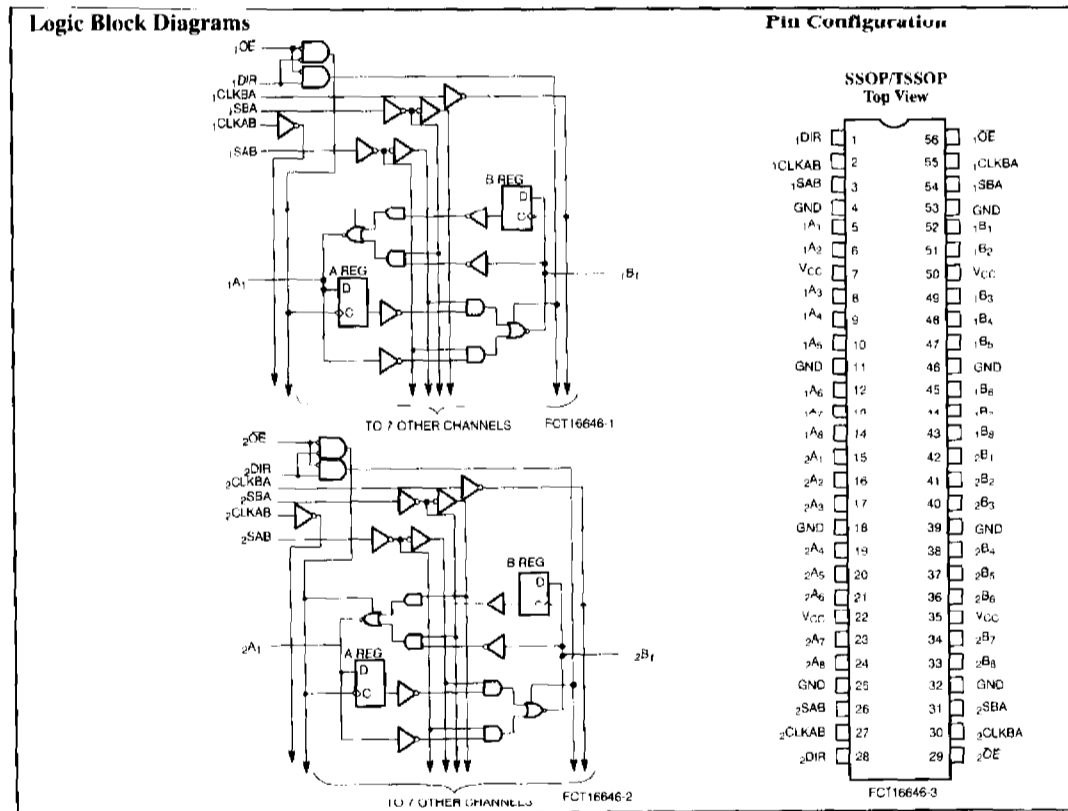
Logic Block Diagrams

$_1\overline{OE}$
$_1DIR$
$_1CLKBA$
$_1SBA$
$_1CLKAB$
$_1SAB$
B REG
D
C
A REG
D
C
$_1A_1$
$_1B_1$
TO 7 OTHER CHANNELS
FCT16646-1

$_2\overline{OE}$
$_2DIR$
$_2CLKBA$
$_2SBA$
$_2CLKAB$
$_2SAB$
B REG
D
C
A REG
D
C
$_2A_1$
$_2B_1$
TO 7 OTHER CHANNELS
FCT16646-2

Pin Configuration

SSOP/TSSOP
Top View

| | | | |
|---|---|---|---|
| $_1DIR$ | 1 | 56 | $_1\overline{OE}$ |
| $_1CLKAB$ | 2 | 55 | $_1CLKBA$ |
| $_1SAB$ | 3 | 54 | $_1SBA$ |
| GND | 4 | 53 | GND |
| $_1A_1$ | 5 | 52 | $_1B_1$ |
| $_1A_2$ | 6 | 51 | $_1B_2$ |
| $V_{CC}$ | 7 | 50 | $V_{CC}$ |
| $_1A_3$ | 8 | 49 | $_1B_3$ |
| $_1A_4$ | 9 | 48 | $_1B_4$ |
| $_1A_5$ | 10 | 47 | $_1B_5$ |
| GND | 11 | 46 | GND |
| $_1A_6$ | 12 | 45 | $_1B_6$ |
| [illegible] | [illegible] | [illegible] | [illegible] |
| $_1A_8$ | 14 | 43 | $_1B_8$ |
| $_2A_1$ | 15 | 42 | $_2B_1$ |
| $_2A_2$ | 16 | 41 | $_2B_2$ |
| $_2A_3$ | 17 | 40 | $_2B_3$ |
| GND | 18 | 39 | GND |
| $_2A_4$ | 19 | 38 | $_2B_4$ |
| $_2A_5$ | 20 | 37 | $_2B_5$ |
| $_2A_6$ | 21 | 36 | $_2B_6$ |
| $V_{CC}$ | 22 | 35 | $V_{CC}$ |
| $_2A_7$ | 23 | 34 | $_2B_7$ |
| $_2A_8$ | 24 | 33 | $_2B_8$ |
| GND | 25 | 32 | GND |
| $_2SAB$ | 26 | 31 | $_2SBA$ |
| $_2CLKAB$ | 27 | 30 | $_2CLKBA$ |
| $_2DIR$ | 28 | 29 | $_2\overline{OE}$ |

FCT16646-3